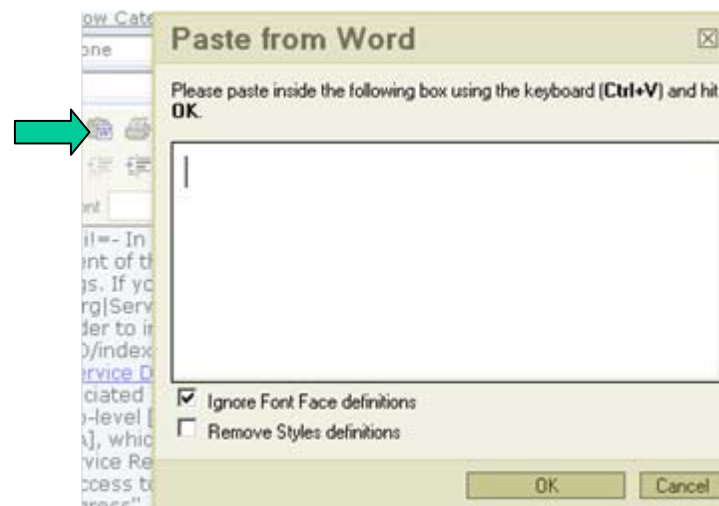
ow Cate
one

nt

!=- In
nt of th
s. If yo
rg|Serv
der to i
0/index
rvice D
ciated
-level [
A], whic
vice Re
ccess t

Paste from Word

Please paste inside the following box using the keyboard (**Ctrl+V**) and hit **OK**.

☑ Ignore Font Face definitions

☐ Remove Styles definitions

OK

Cancel